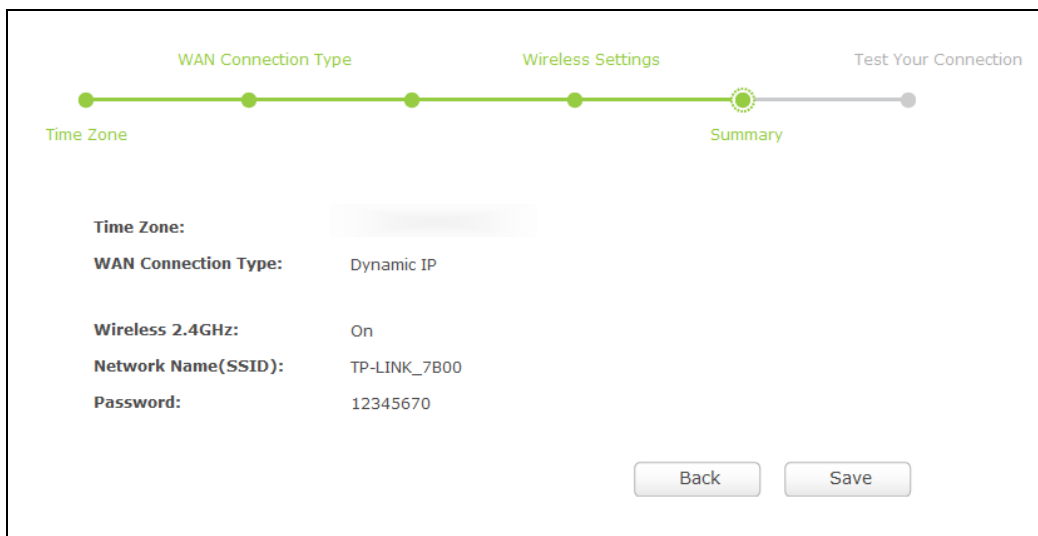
WAN Connection Type

Wireless Settings

Test Your Connection

Time Zone

Summary

Time Zone: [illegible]

WAN Connection Type: Dynamic IP

Wireless 2.4GHz: On

Network Name(SSID): TP-LINK_7B00

Password: 12345670

Back

Save